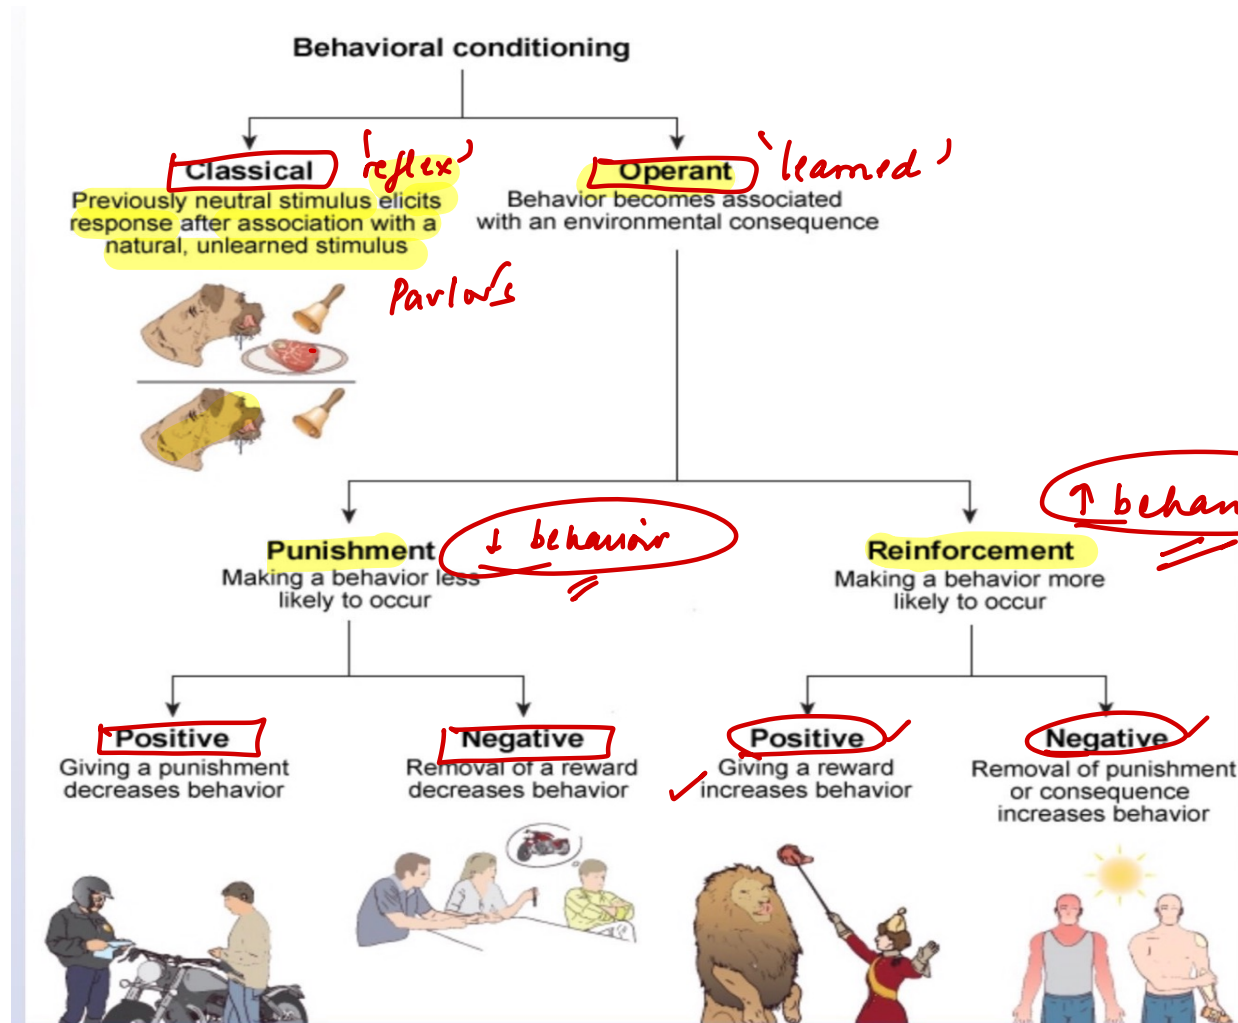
Behavioral conditioning

Classical 'reflex'
Previously neutral stimulus elicits response after association with a natural, unlearned stimulus

Pavlov's

Operant 'learned'
Behavior becomes associated with an environmental consequence

Punishment ↓ behavior
Making a behavior less likely to occur

Reinforcement ↑ behav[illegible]
Making a behavior more likely to occur

Positive
Giving a punishment decreases behavior

Negative
Removal of a reward decreases behavior

Positive
Giving a reward increases behavior

Negative
Removal of punishment or consequence increases behavior